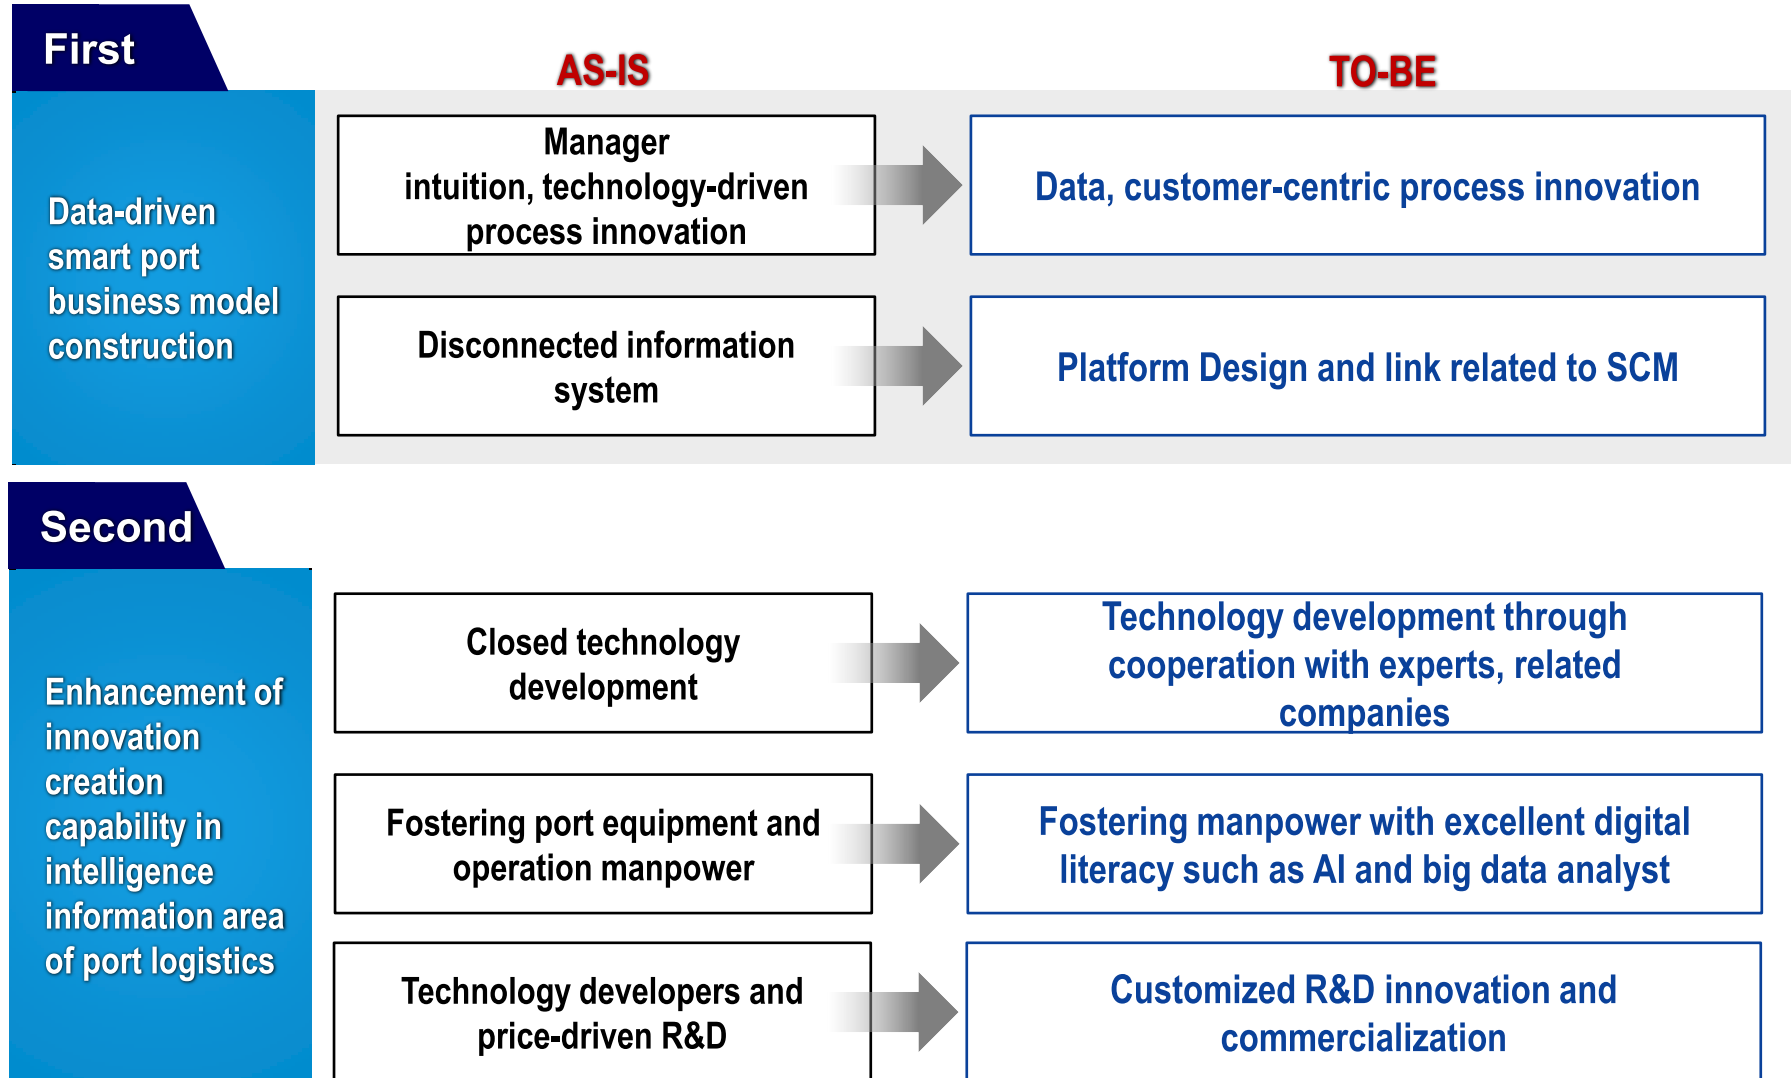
First

AS-IS

TO-BE

Data-driven smart port business model construction

Manager intuition, technology-driven process innovation

Data, customer-centric process innovation

Disconnected information system

Platform Design and link related to SCM

Second

Enhancement of innovation creation capability in intelligence information area of port logistics

Closed technology development

Technology development through cooperation with experts, related companies

Fostering port equipment and operation manpower

Fostering manpower with excellent digital literacy such as AI and big data analyst

Technology developers and price-driven R&D

Customized R&D innovation and commercialization